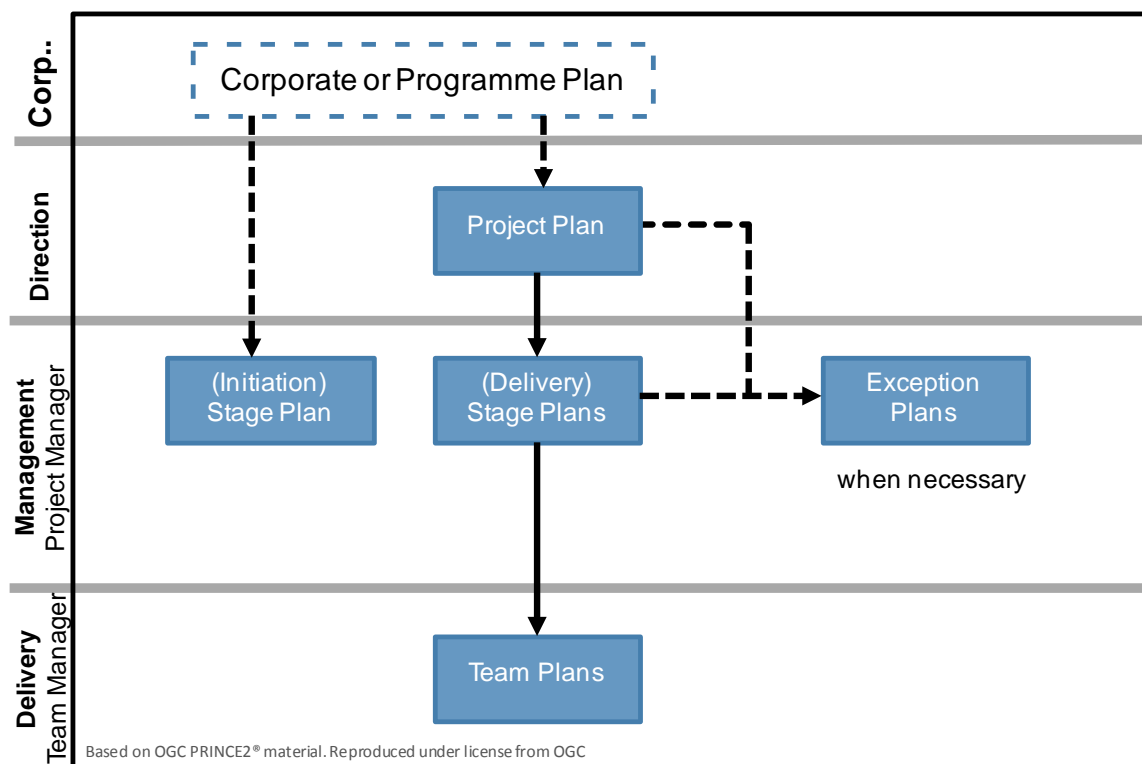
Corp..

Corporate or Programme Plan

Direction

Project Plan

Management
Project Manager

(Initiation)
Stage Plan

(Delivery)
Stage Plans

Exception
Plans

when necessary

Delivery
Team Manager

Team Plans

Based on OGC PRINCE2® material. Reproduced under license from OGC